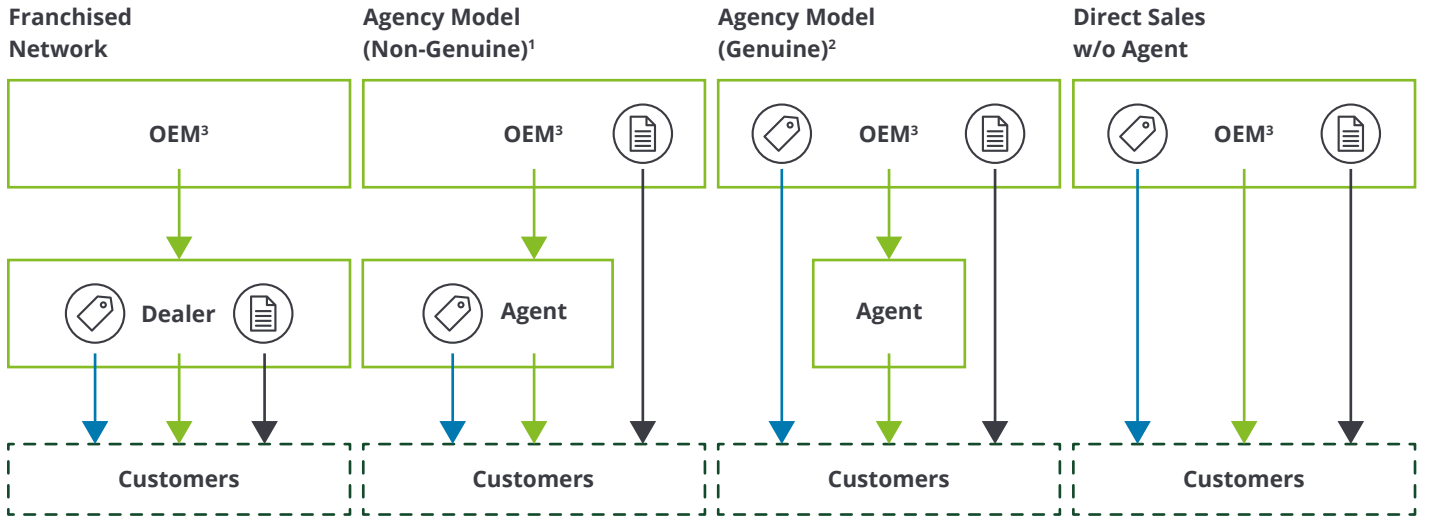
Franchised Network

OEM$^3$

Dealer

Customers

Agency Model (Non-Genuine)$^1$

OEM$^3$

Agent

Customers

Agency Model (Genuine)$^2$

OEM$^3$

Agent

Customers

Direct Sales w/o Agent

OEM$^3$

Customers